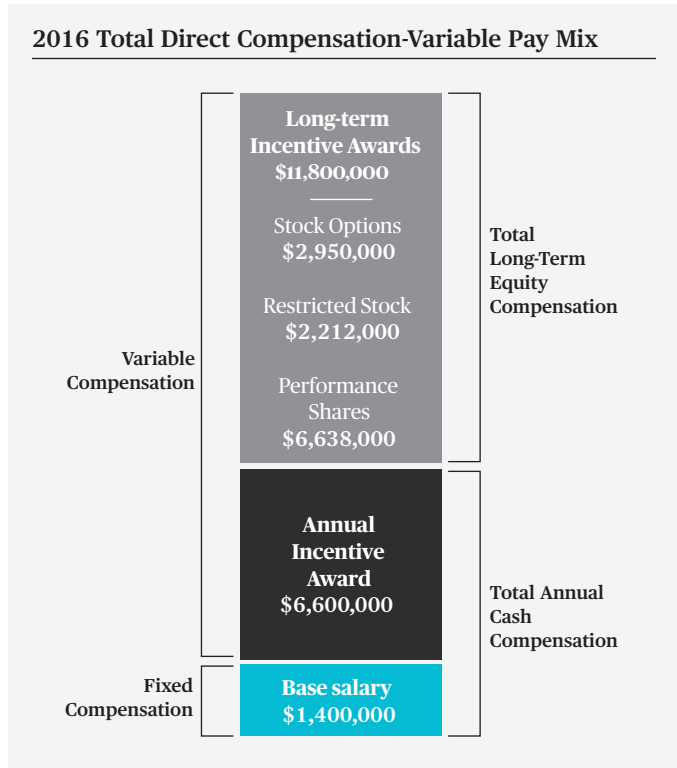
2016 Total Direct Compensation-Variable Pay Mix

Variable Compensation

Fixed Compensation

Long-term Incentive Awards
$11,800,000

Stock Options
$2,950,000

Restricted Stock
$2,212,000

Performance Shares
$6,638,000

Annual Incentive Award
$6,600,000

Base salary
$1,400,000

Total Long-Term Equity Compensation

Total Annual Cash Compensation